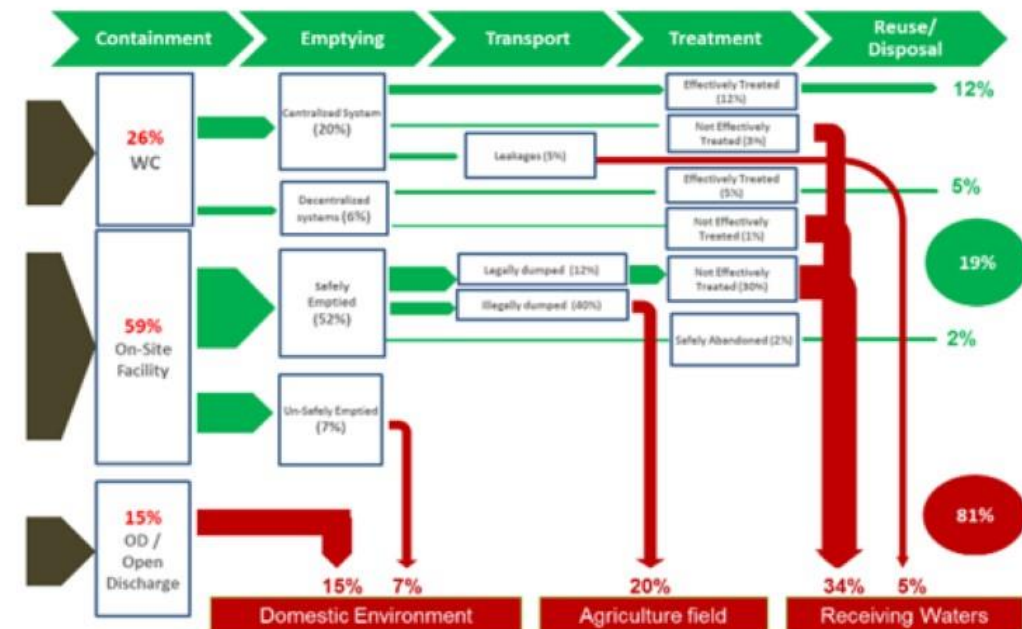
Containment

Emptying

Transport

Treatment

Reuse/ Disposal

26% WC

Centralized System (20%)

Effectively Treated (12%)

12%

Not Effectively Treated (3%)

Leakages (5%)

Decentralized systems (6%)

Effectively Treated (5%)

5%

Not Effectively Treated (1%)

19%

59% On-Site Facility

Safely Emptied (52%)

Legally dumped (12%)

Not Effectively Treated (10%)

Illegally dumped (40%)

Safely Abandoned (2%)

2%

Un-Safely Emptied (7%)

15% OD / Open Discharge

81%

15%

7%

20%

34%

5%

Domestic Environment

Agriculture field

Receiving Waters